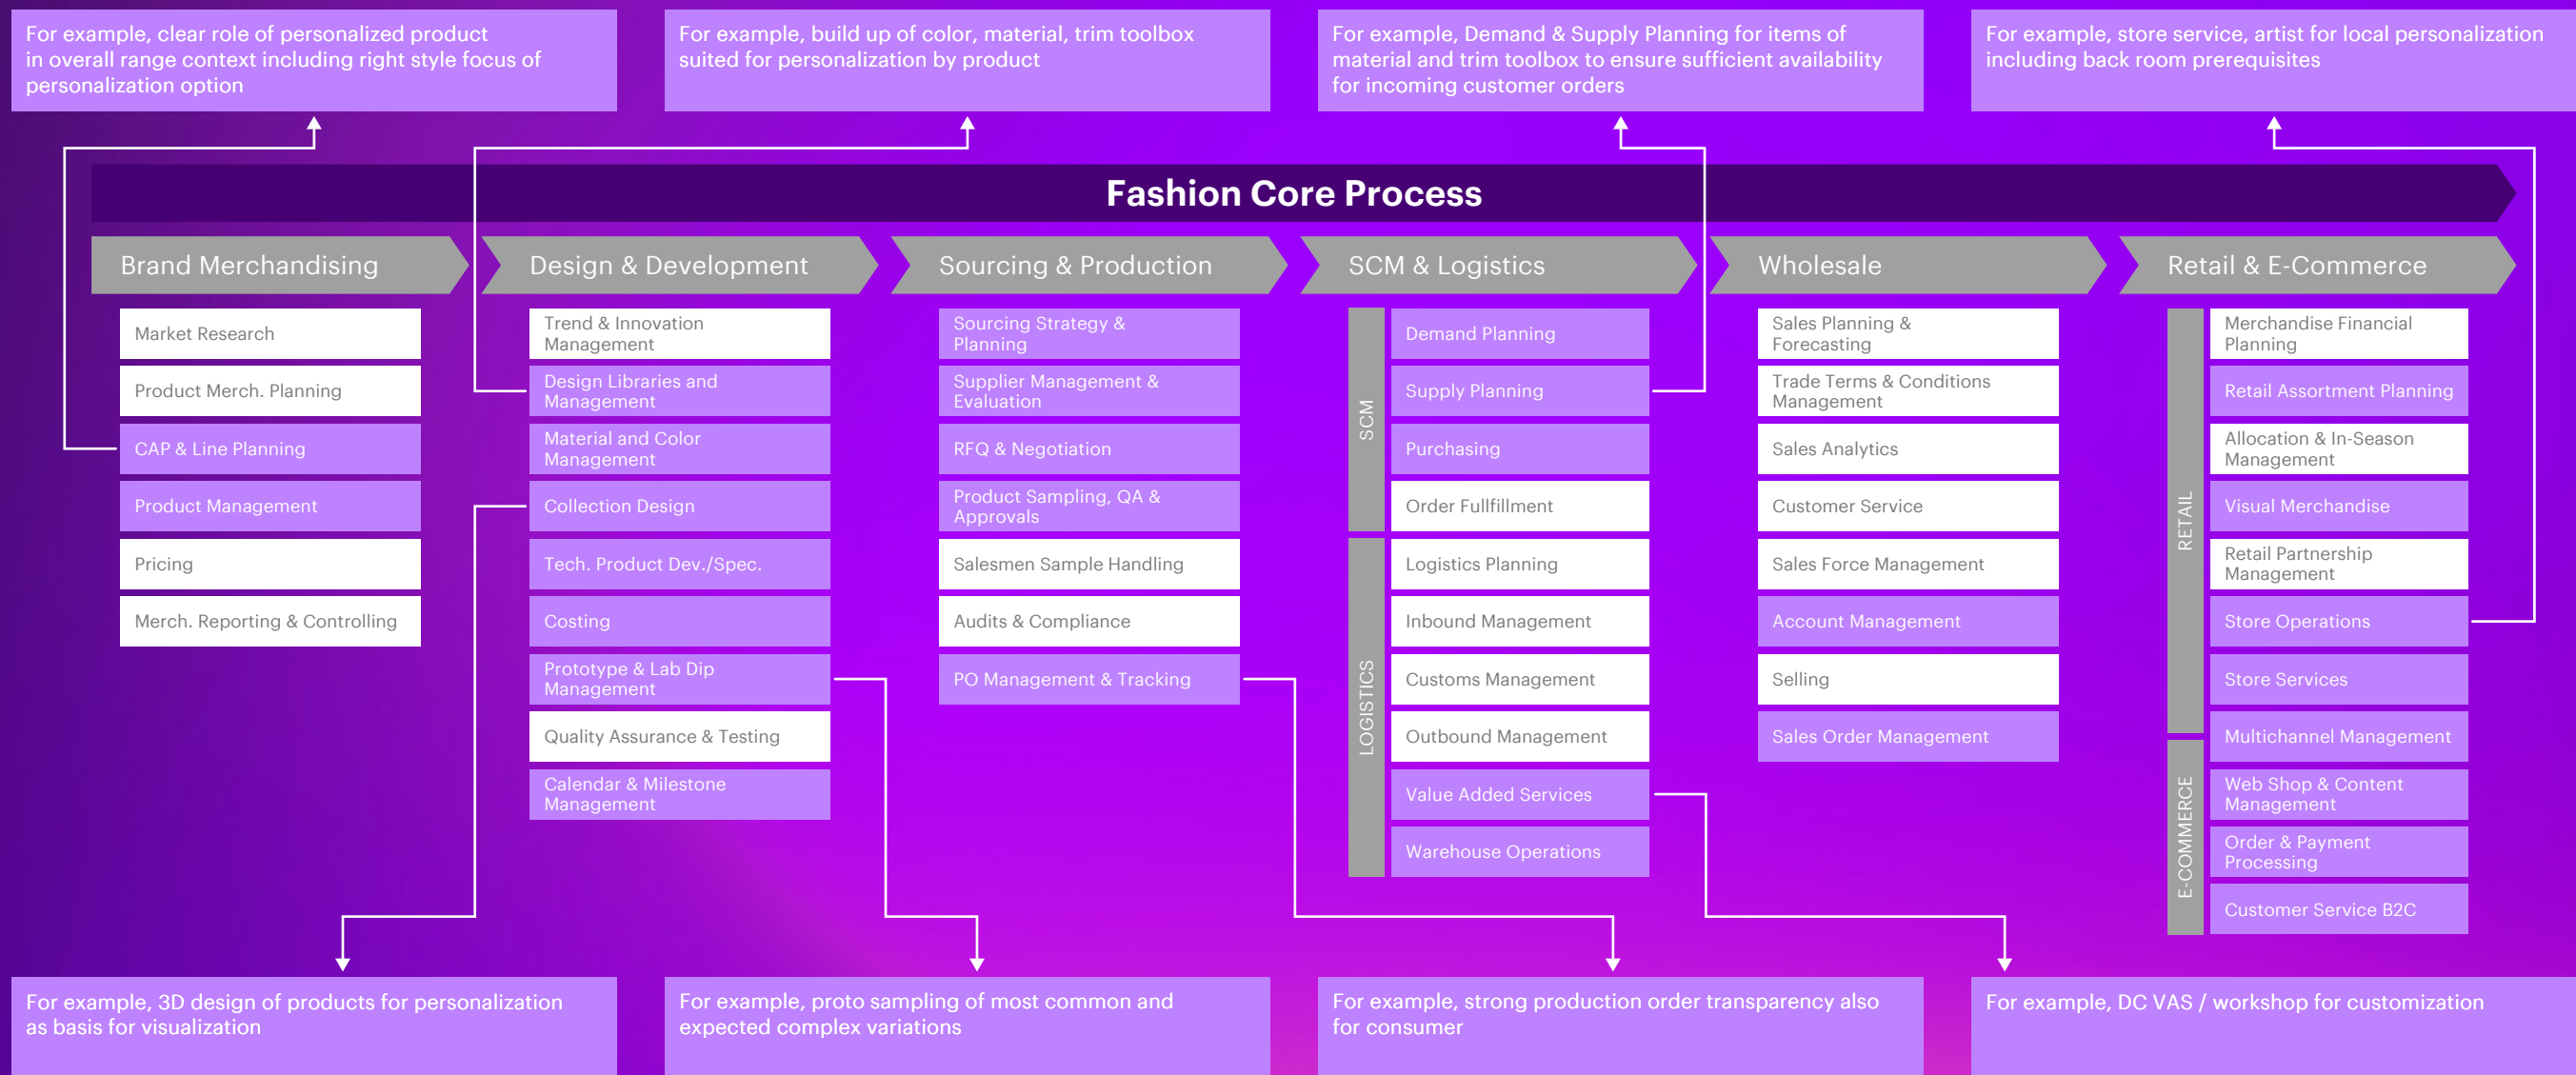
For example, clear role of personalized product in overall range context including right style focus of personalization option

For example, build up of color, material, trim toolbox suited for personalization by product

For example, Demand & Supply Planning for items of material and trim toolbox to ensure sufficient availability for incoming customer orders

For example, store service, artist for local personalization including back room prerequisites

Fashion Core Process

Brand Merchandising

Market Research
Product Merch. Planning
CAP & Line Planning
Product Management
Pricing
Merch. Reporting & Controlling

Design & Development

Trend & Innovation Management
Design Libraries and Management
Material and Color Management
Collection Design
Tech. Product Dev./Spec.
Costing
Prototype & Lab Dip Management
Quality Assurance & Testing
Calendar & Milestone Management

Sourcing & Production

Sourcing Strategy & Planning
Supplier Management & Evaluation
RFQ & Negotiation
Product Sampling, QA & Approvals
Salesmen Sample Handling
Audits & Compliance
PO Management & Tracking

SCM & Logistics

SCM
Demand Planning
Supply Planning
Purchasing
Order Fullfillment

LOGISTICS
Logistics Planning
Inbound Management
Customs Management
Outbound Management
Value Added Services
Warehouse Operations

Wholesale

Sales Planning & Forecasting
Trade Terms & Conditions Management
Sales Analytics
Customer Service
Sales Force Management
Account Management
Selling
Sales Order Management

Retail & E-Commerce

RETAIL
Merchandise Financial Planning
Retail Assortment Planning
Allocation & In-Season Management
Visual Merchandise
Retail Partnership Management
Store Operations
Store Services
Multichannel Management

E-COMMERCE
Web Shop & Content Management
Order & Payment Processing
Customer Service B2C

For example, 3D design of products for personalization as basis for visualization

For example, proto sampling of most common and expected complex variations

For example, strong production order transparency also for consumer

For example, DC VAS / workshop for customization